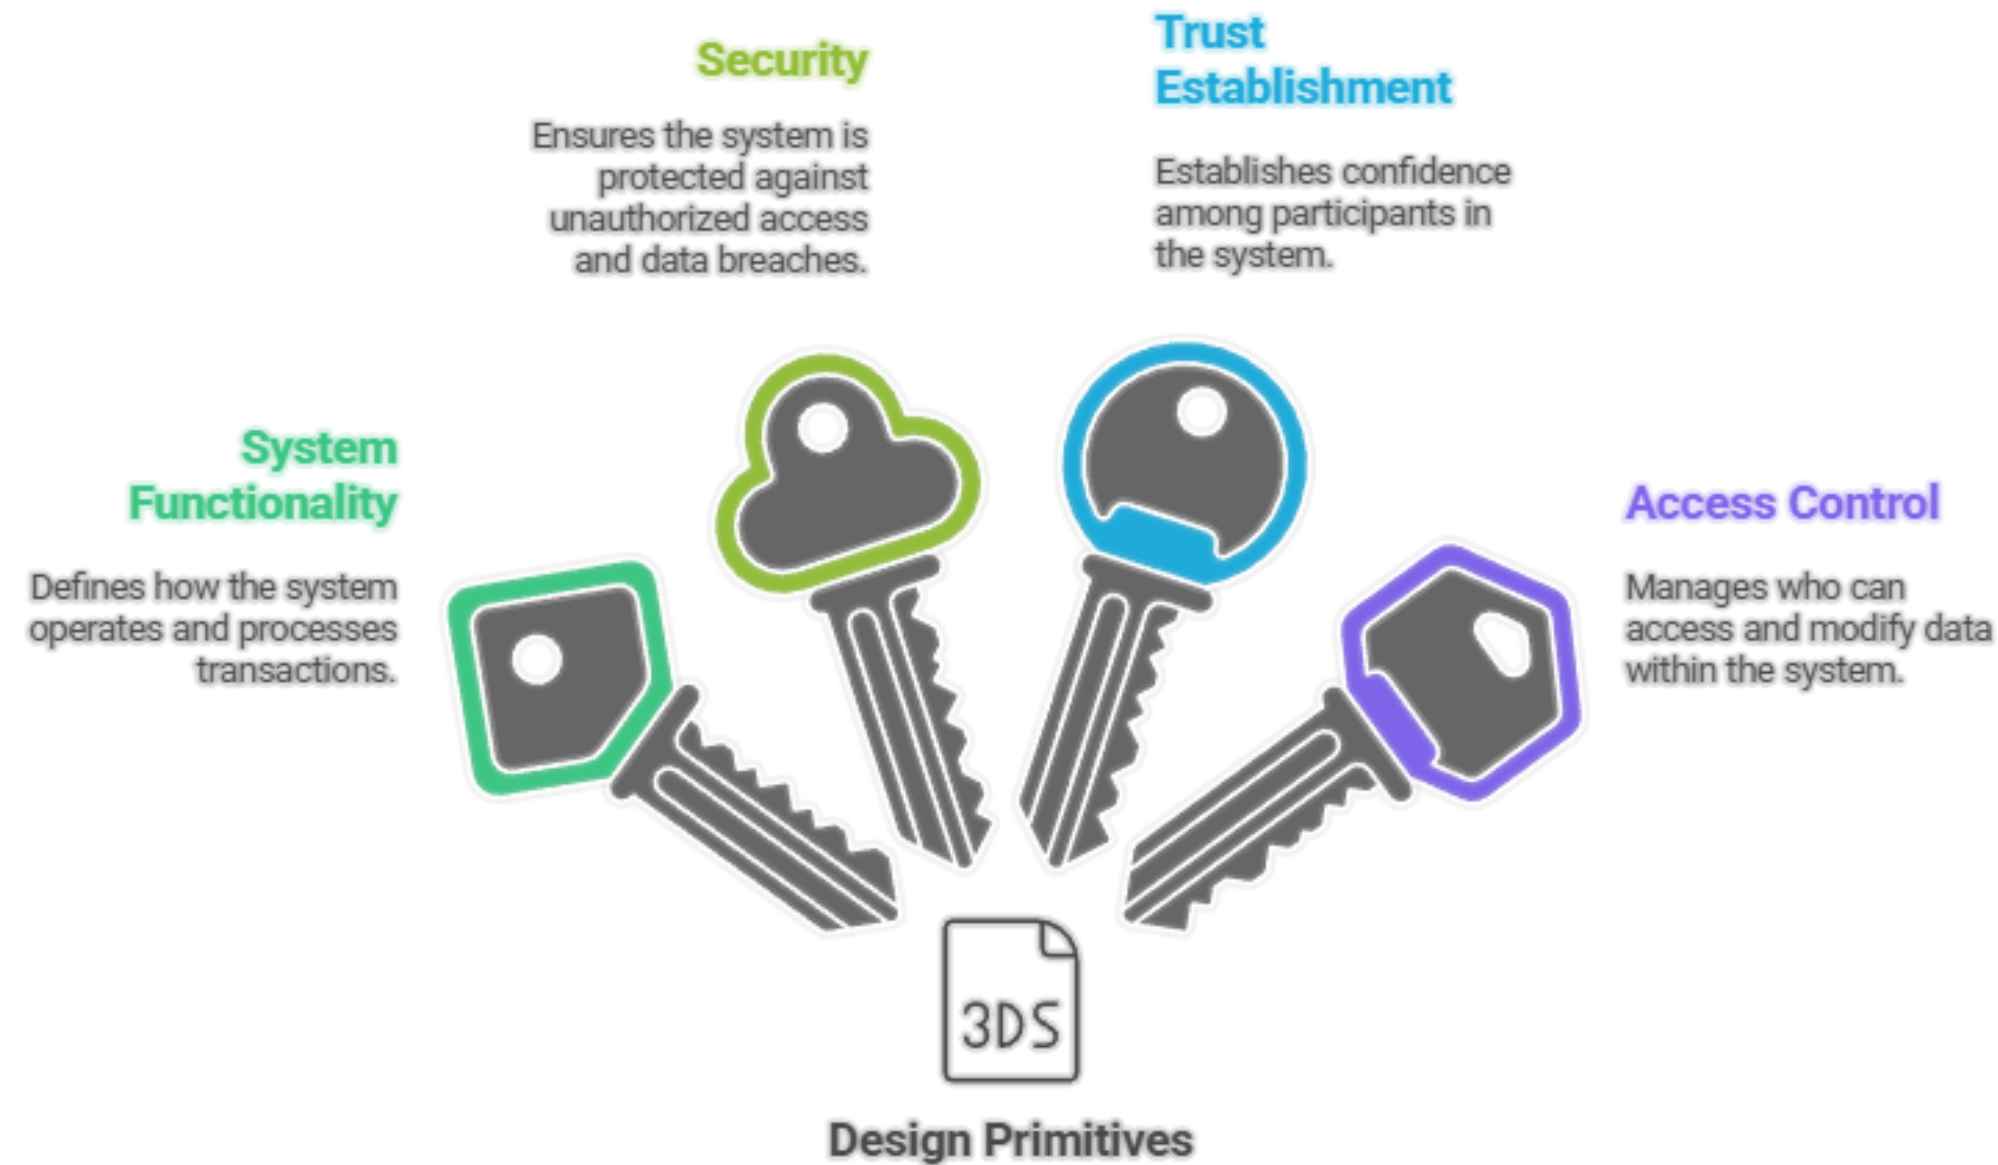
Security

Ensures the system is protected against unauthorized access and data breaches.

Trust Establishment

Establishes confidence among participants in the system.

System Functionality

Defines how the system operates and processes transactions.

Access Control

Manages who can access and modify data within the system.

3DS

Design Primitives